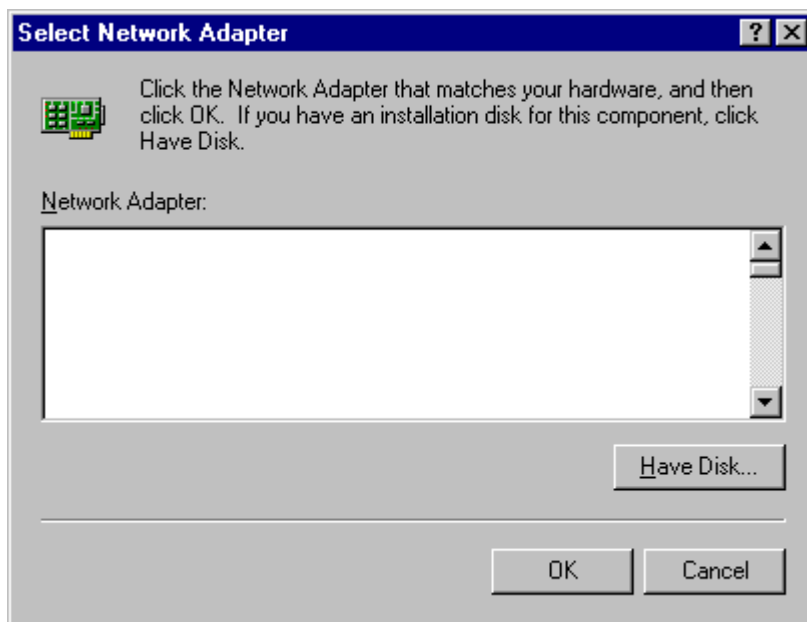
Select Network Adapter

?

Click the Network Adapter that matches your hardware, and then click OK. If you have an installation disk for this component, click Have Disk.

Network Adapter:

Have Disk...

OK

Cancel